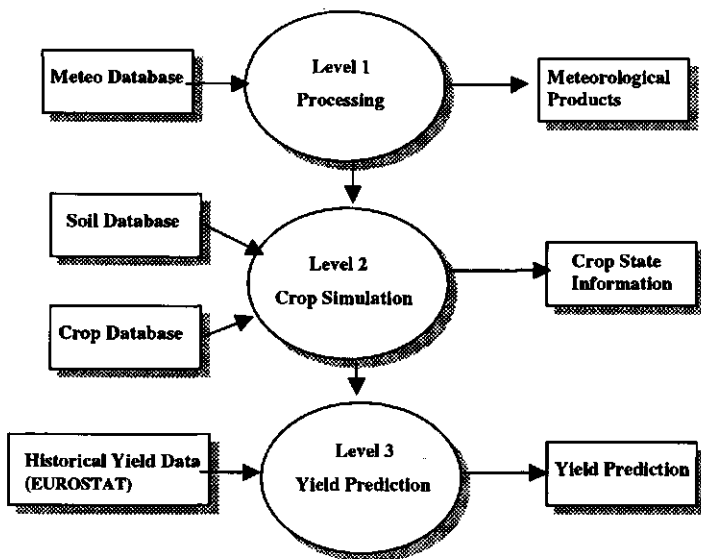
Meteo Database

Level 1
Processing

Meteorological Products

Soil Database

Level 2
Crop Simulation

Crop State Information

Crop Database

Historical Yield Data (EUROSTAT)

Level 3
Yield Prediction

Yield Prediction